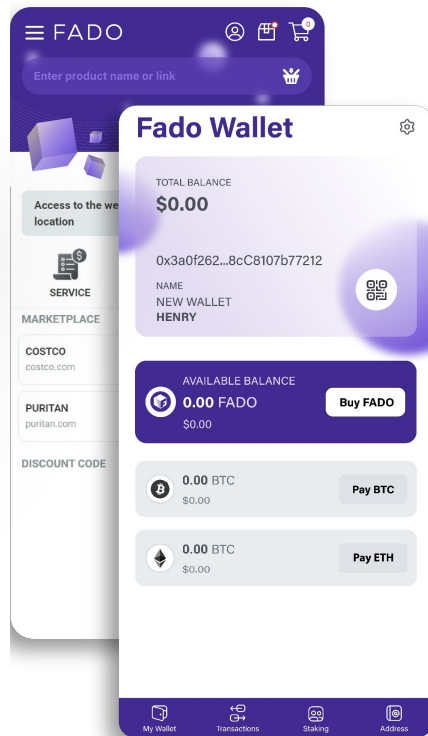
FADO

0

Enter product name or link

Access to the we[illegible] location

SERVICE

MARKETPLACE

COSTCO
costco.com

PURITAN
puritan.com

DISCOUNT CODE

Fado Wallet

TOTAL BALANCE
$0.00

0x3a0f262...8cC8107b77212

NAME
NEW WALLET
HENRY

AVAILABLE BALANCE
0.00 FADO
$0.00

Buy FADO

0.00 BTC
$0.00

Pay BTC

0.00 BTC
$0.00

Pay ETH

My Wallet
Transactions
Staking
Address